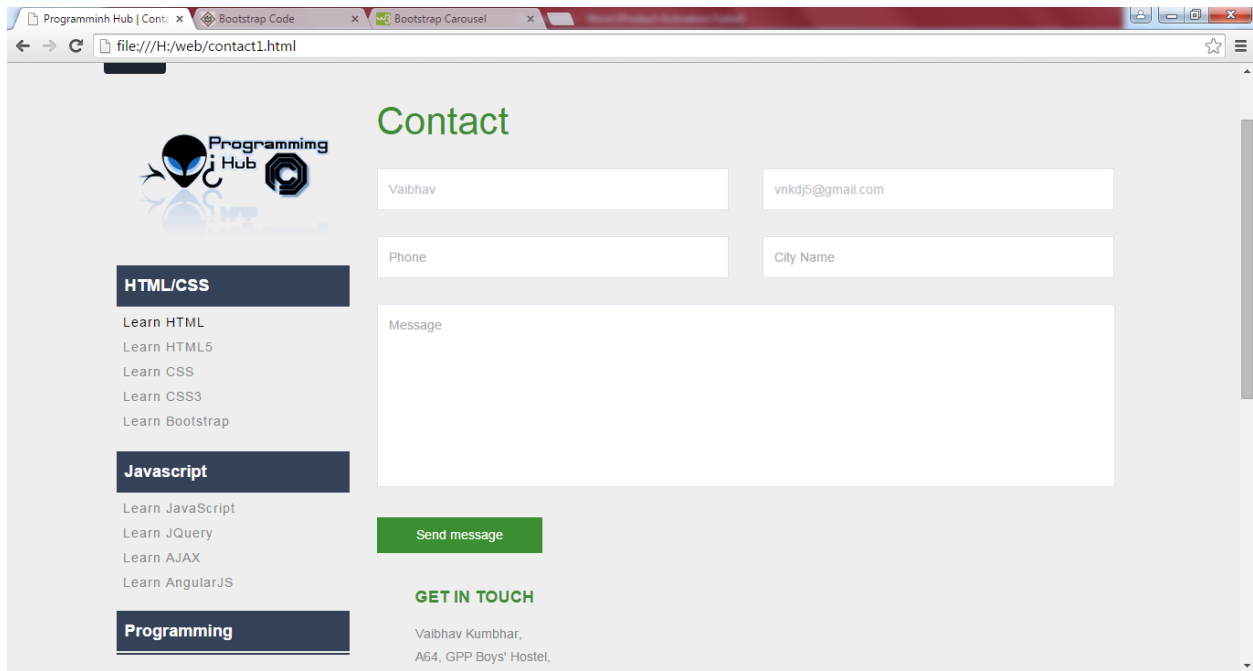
Programminh Hub | Conta ×
Bootstrap Code ×
Bootstrap Carousel ×
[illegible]

file:///H:/web/contact1.html

Programmimg Hub

HTML/CSS
Learn HTML
Learn HTML5
Learn CSS
Learn CSS3
Learn Bootstrap

Javascript
Learn JavaScript
Learn JQuery
Learn AJAX
Learn AngularJS

Programming

Contact

Vaibhav
vnkdj5@gmail.com
Phone
City Name
Message

Send message

GET IN TOUCH

Vaibhav Kumbhar,
A64, GPP Boys' Hostel,